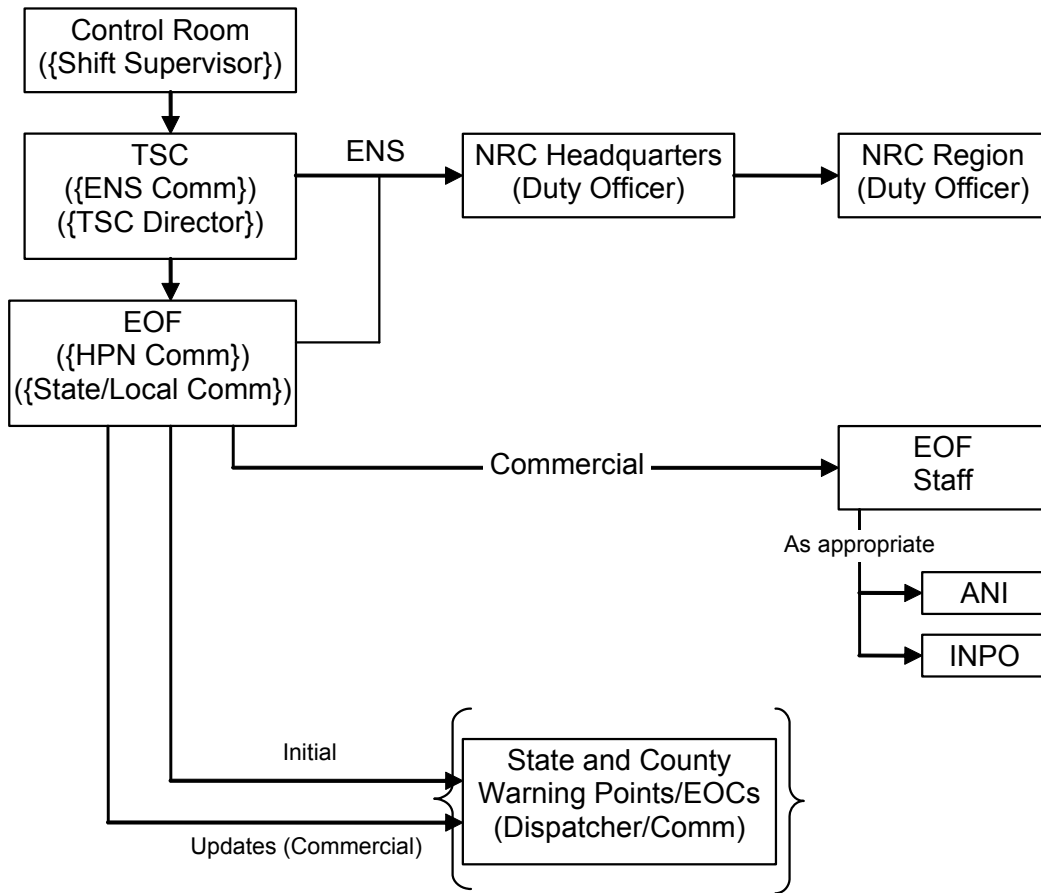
Control Room
({Shift Supervisor})

TSC
({ENS Comm})
({TSC Director})

ENS

NRC Headquarters
(Duty Officer)

NRC Region
(Duty Officer)

EOF
({HPN Comm})
({State/Local Comm})

Commercial

EOF
Staff

As appropriate

ANI

INPO

Initial

Updates (Commercial)

State and County
Warning Points/EOCs
(Dispatcher/Comm)